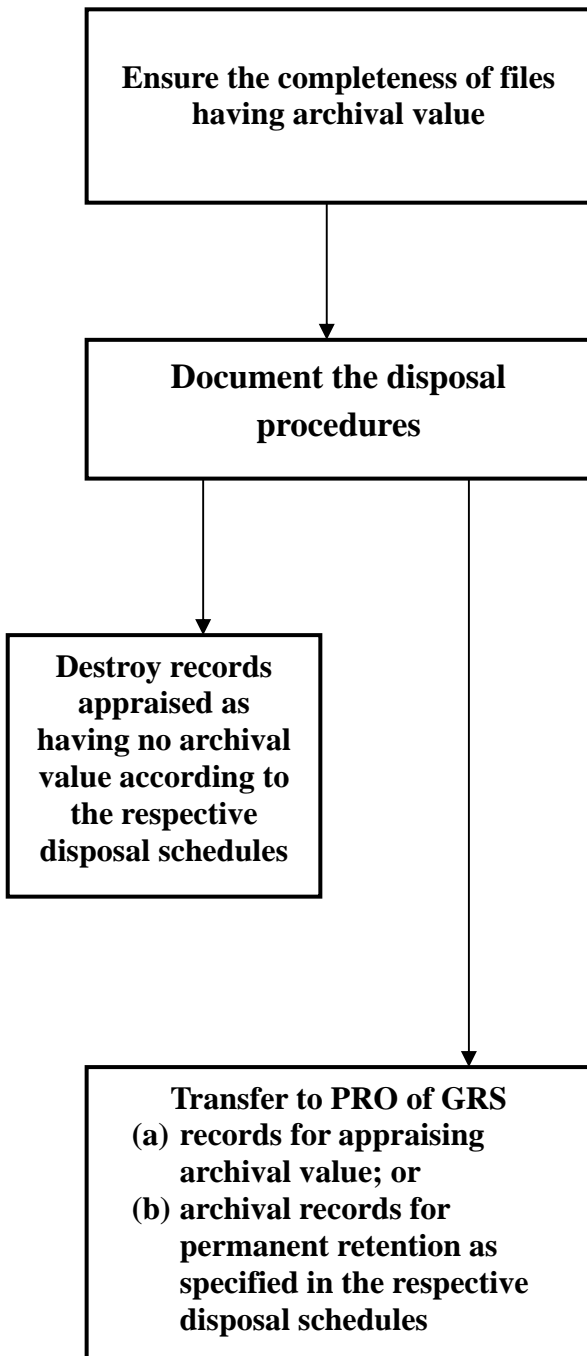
Ensure the completeness of files having archival value

Document the disposal procedures

Destroy records appraised as having no archival value according to the respective disposal schedules

Transfer to PRO of GRS
(a) records for appraising archival value; or
(b) archival records for permanent retention as specified in the respective disposal schedules